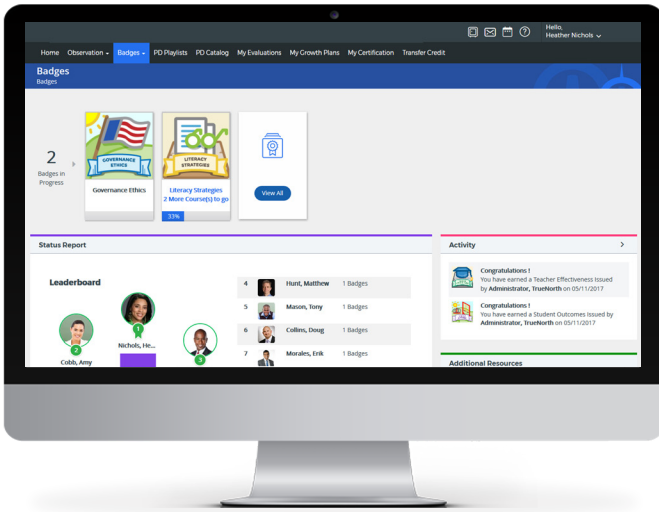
Hello,
Heather Nichols

Home Observation Badges PD Playlists PD Catalog My Evaluations My Growth Plans My Certification Transfer Credit

Badges
Badges

2
Badges in Progress

GOVERNANCE ETHICS
Governance Ethics

LITERACY STRATEGIES
Literacy Strategies
2 More Course(s) to go
33%

View All

Status Report

Leaderboard

2
Cobb, Amy

1
Nichols, He...

3

| 4 | Hunt, Matthew | 1 Badges |
|---|---|---|
| 5 | Mason, Tony | 1 Badges |
| 6 | Collins, Doug | 1 Badges |
| 7 | Morales, Erik | 1 Badges |

Activity

Congratulations !
You have earned a Teacher Effectiveness Issued by Administrator, TrueNorth on 05/11/2017

Congratulations !
You have earned a Student Outcomes Issued by Administrator, TrueNorth on 05/11/2017

Additional Resources